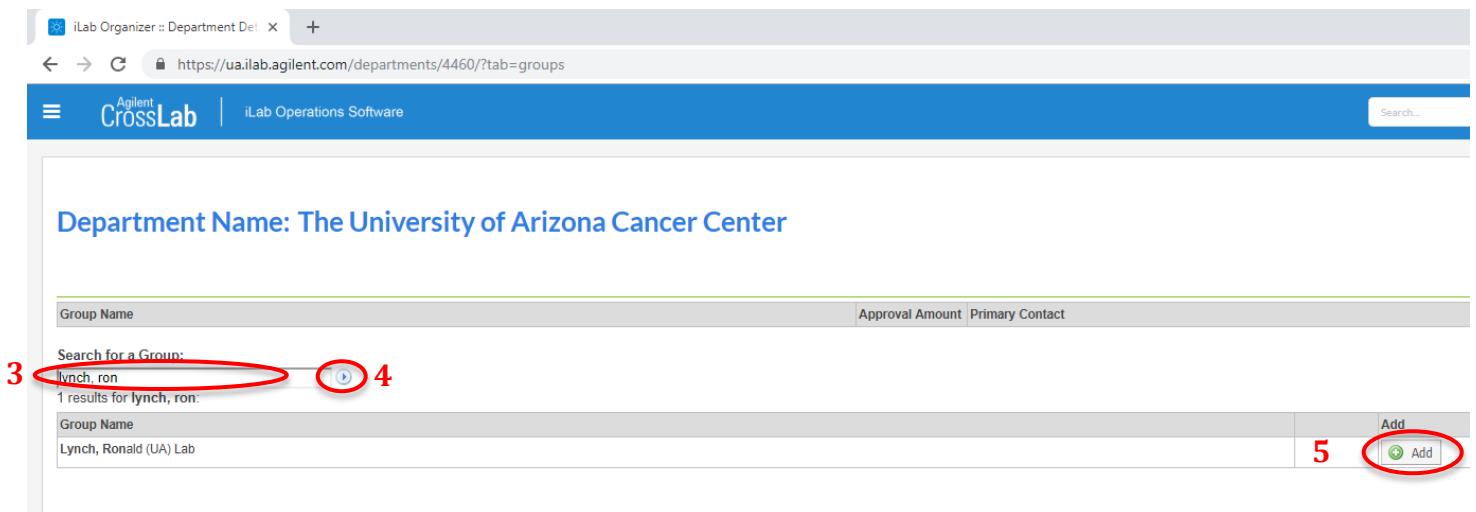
iLab Organizer :: Department Det ×  +

https://ua.ilab.agilent.com/departments/4460/?tab=groups

Agilent CrossLab | iLab Operations Software

Search...

Department Name: The University of Arizona Cancer Center

| Group Name | Approval Amount | Primary Contact |
|---|---|---|

Search for a Group:

3 lynch, ron 4

1 results for lynch, ron:

| Group Name | | Add |
|---|---|---|
| Lynch, Ronald (UA) Lab | 5 | Add |